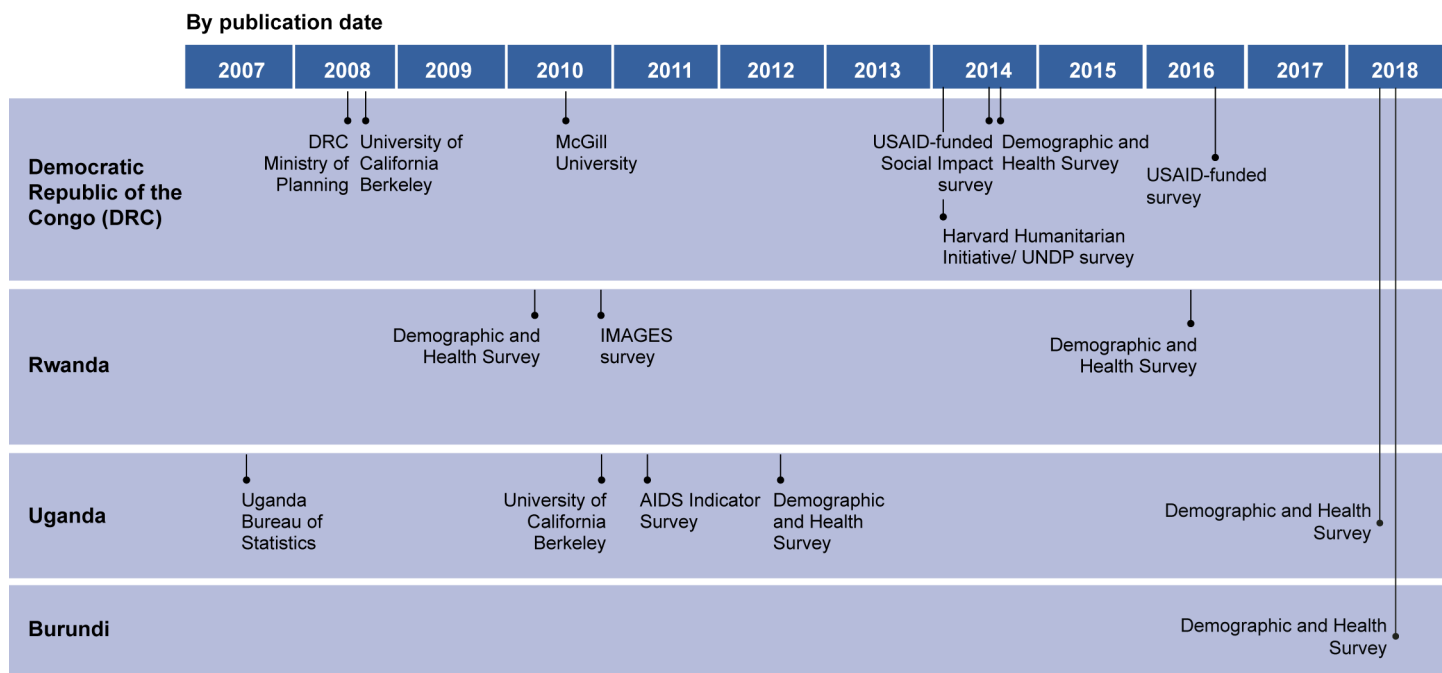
By publication date

2007 2008 2009 2010 2011 2012 2013 2014 2015 2016 2017 2018

Democratic Republic of the Congo (DRC)

DRC Ministry of Planning

University of California Berkeley

McGill University

USAID-funded Social Impact survey

Demographic and Health Survey

USAID-funded survey

Harvard Humanitarian Initiative/ UNDP survey

Rwanda

Demographic and Health Survey

IMAGES survey

Demographic and Health Survey

Uganda

Uganda Bureau of Statistics

University of California Berkeley

AIDS Indicator Survey

Demographic and Health Survey

Demographic and Health Survey

Burundi

Demographic and Health Survey